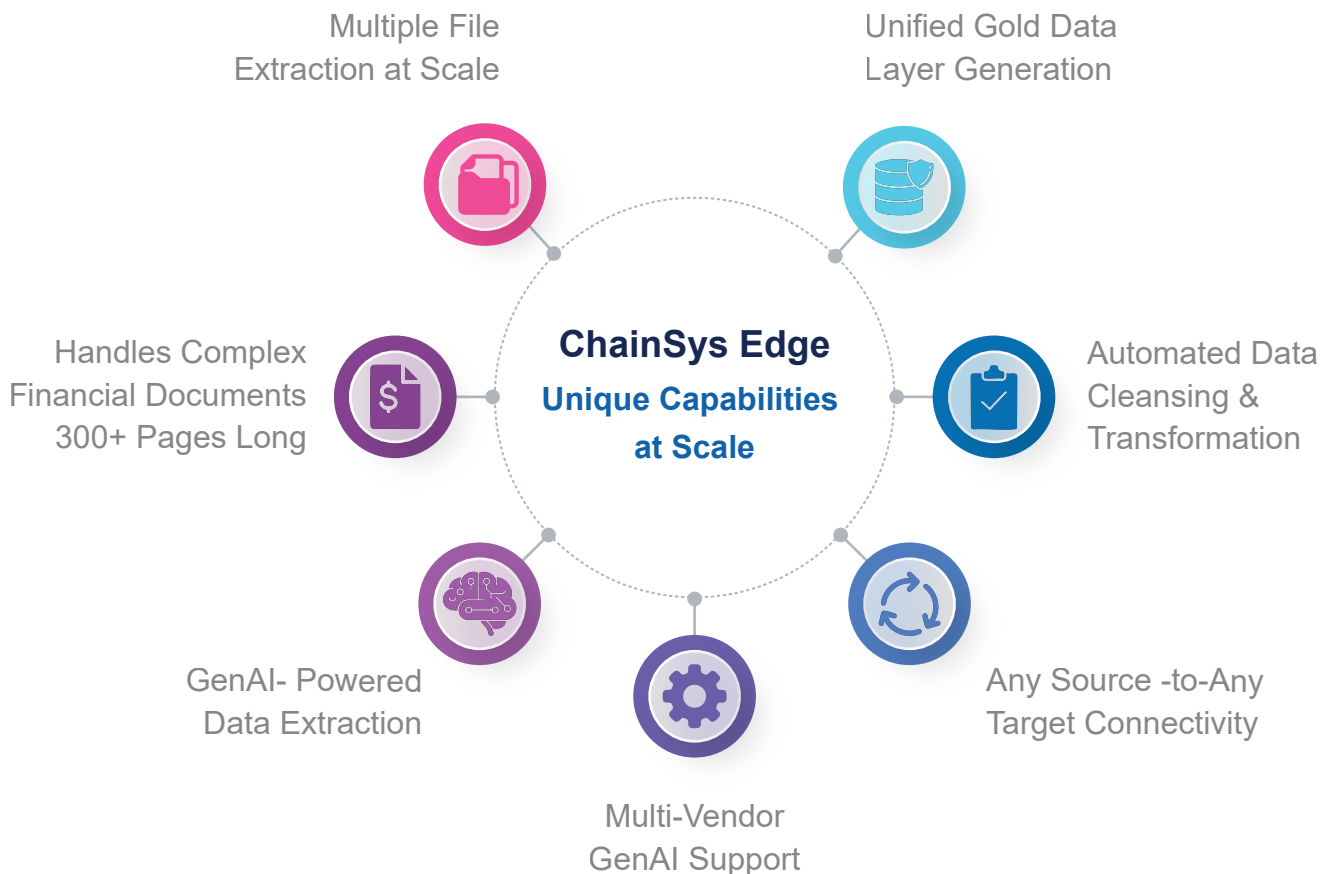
Multiple File Extraction at Scale

Unified Gold Data Layer Generation

ChainSys Edge

Unique Capabilities at Scale

Handles Complex Financial Documents 300+ Pages Long

Automated Data Cleansing & Transformation

GenAI- Powered Data Extraction

Any Source -to-Any Target Connectivity

Multi-Vendor GenAI Support